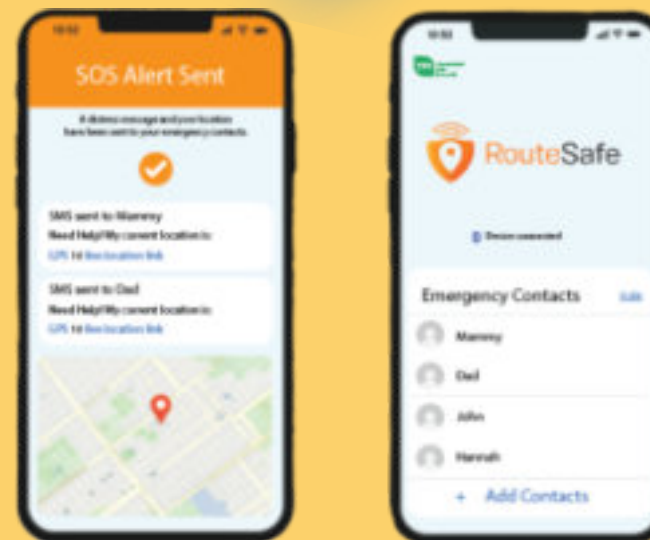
10:52

SOS Alert Sent

A distress message and your location have been sent to your emergency contacts.

SMS sent to Mammy
Need Help! My current location is:
GPS: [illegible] live location link

SMS sent to Dad
Need Help! My current location is:
GPS: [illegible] live location link

10:52

RouteSafe

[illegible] connected

Emergency Contacts
Edit

Mammy

Dad

John

Hannah

+ Add Contacts